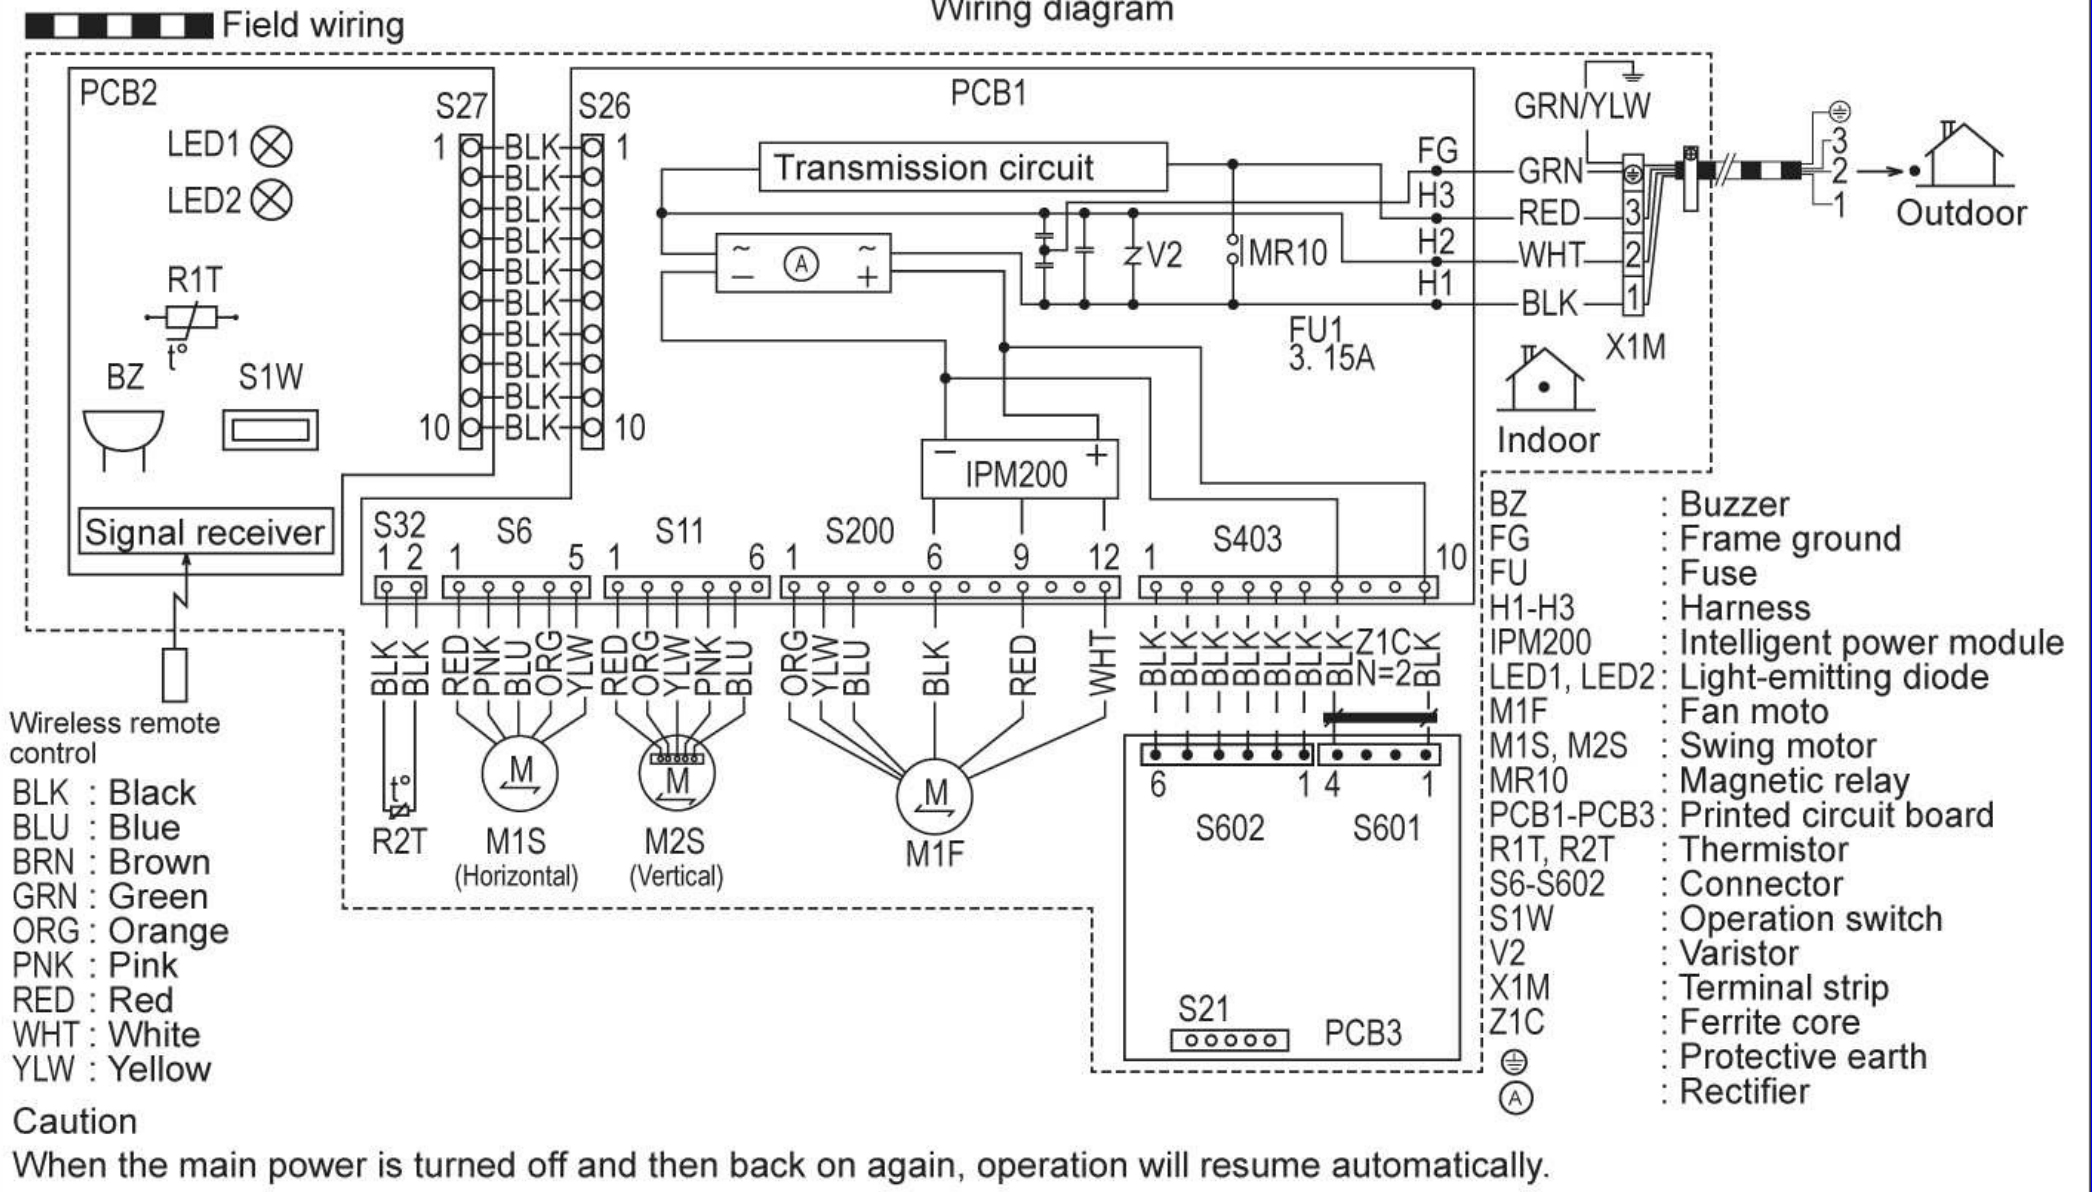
Field wiring

Wiring diagram

PCB2
LED1
LED2
R1T
t°
BZ
S1W
Signal receiver
S27
1
10
S26
1
10
BLK
BLK
BLK
BLK
BLK
BLK
BLK
BLK
BLK
BLK

PCB1
Transmission circuit
FG
H3
H2
H1
V2
MR10
FU1
3. 15A
IPM200
−
+

GRN/YLW
GRN
RED
WHT
BLK
3
2
1
X1M
3
2
1
Outdoor
Indoor

S32
1 2
S6
1 5
S11
1 6
S200
1 6 9 12
S403
1 10

BLK BLK
RED PNK BLU ORG YLW
RED ORG YLW PNK BLU
ORG YLW BLU BLK RED WHT
BLK BLK BLK BLK BLK BLK BLK Z1C N=2 BLK

t°
R2T
M
M1S
(Horizontal)
M
M2S
(Vertical)
M
M1F
6 1 4 1
S602 S601
S21
PCB3

Wireless remote control

BLK : Black
BLU : Blue
BRN : Brown
GRN : Green
ORG : Orange
PNK : Pink
RED : Red
WHT : White
YLW : Yellow

BZ : Buzzer
FG : Frame ground
FU : Fuse
H1-H3 : Harness
IPM200 : Intelligent power module
LED1, LED2 : Light-emitting diode
M1F : Fan moto
M1S, M2S : Swing motor
MR10 : Magnetic relay
PCB1-PCB3 : Printed circuit board
R1T, R2T : Thermistor
S6-S602 : Connector
S1W : Operation switch
V2 : Varistor
X1M : Terminal strip
Z1C : Ferrite core
⏚ : Protective earth
Ⓐ : Rectifier

Caution
When the main power is turned off and then back on again, operation will resume automatically.